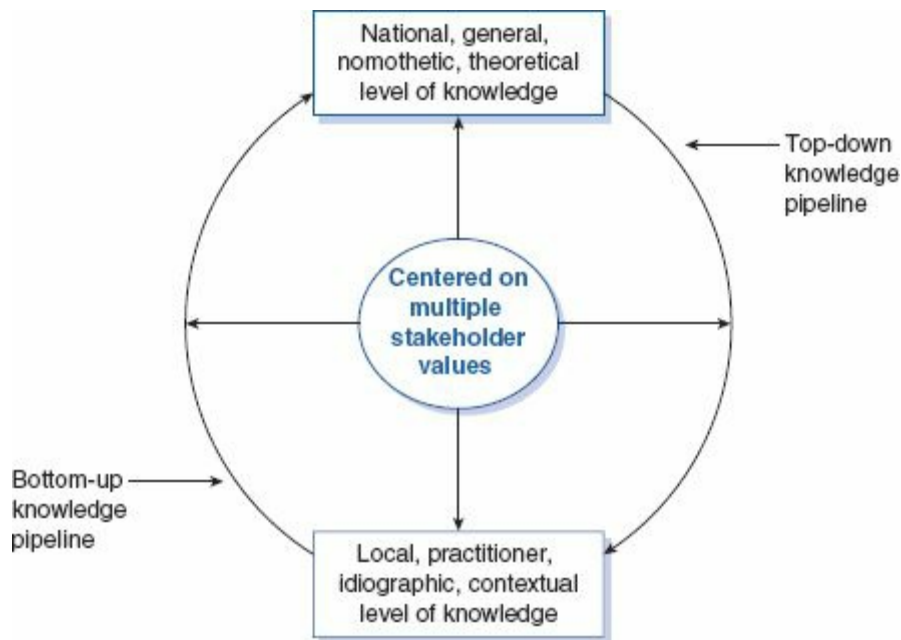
National, general, nomothetic, theoretical level of knowledge

Top-down knowledge pipeline

Centered on multiple stakeholder values

Bottom-up knowledge pipeline

Local, practitioner, idiographic, contextual level of knowledge